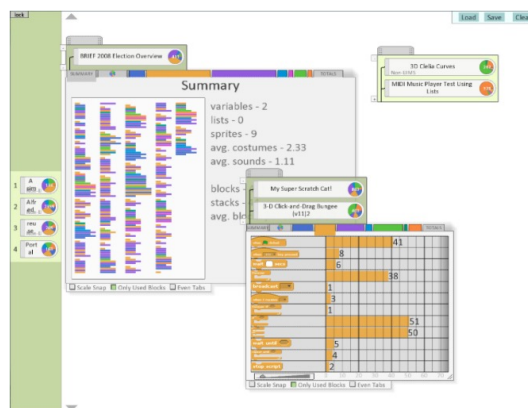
back

Load Save Clea

BRIEF 2008 Election Overview

SUMMARY TOTALS

Summary

variables - 2
lists - 0
sprites - 9
avg. costumes - 2.33
avg. sounds - 1.11

blocks
stacks
avg. blk

Scale Snap Only Used Blocks Even Tabs

3D Clelia Curves

MIDI Music Player Test Using Lists

My Super Scratch Cat!

3-D Click-and-Drag Bungee (v11)2

1 A
2 Alfr
3 rou
4 Port

41
8
6
38
1
3
1
51
50
5
4
2

Scale Snap Only Used Blocks Even Tabs